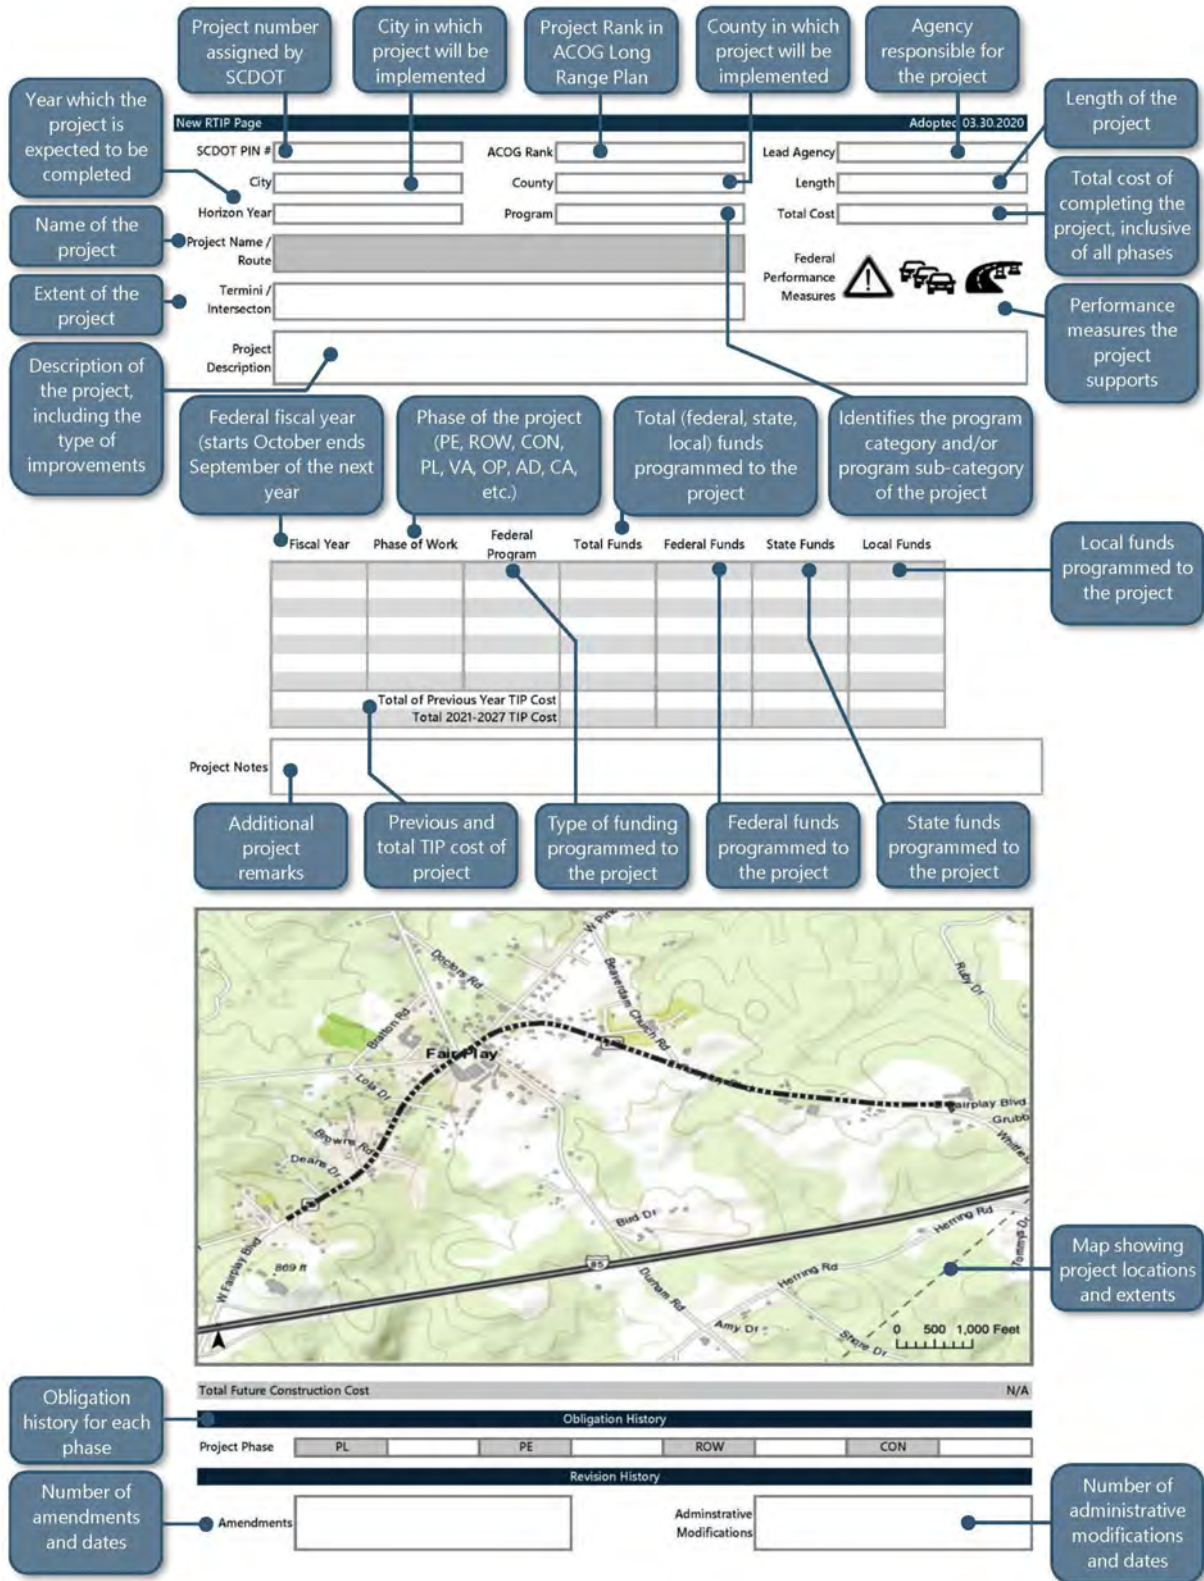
Project number assigned by SCDOT

City in which project will be implemented

Project Rank in ACOG Long Range Plan

County in which project will be implemented

Agency responsible for the project

Year which the project is expected to be completed

Length of the project

New RTIP Page

Adopted 03.30.2020

SCDOT PIN #

ACOG Rank

Lead Agency

City

County

Length

Horizon Year

Program

Total Cost

Total cost of completing the project, inclusive of all phases

Name of the project

Project Name / Route

Federal Performance Measures

Extent of the project

Termini / Intersecton

Performance measures the project supports

Description of the project, including the type of improvements

Project Description

Federal fiscal year (starts October ends September of the next year

Phase of the project (PE, ROW, CON, PL, VA, OP, AD, CA, etc.)

Total (federal, state, local) funds programmed to the project

Identifies the program category and/or program sub-category of the project

Fiscal Year

Phase of Work

Federal Program

Total Funds

Federal Funds

State Funds

Local Funds

Local funds programmed to the project

Total of Previous Year TIP Cost

Total 2021-2027 TIP Cost

Project Notes

Additional project remarks

Previous and total TIP cost of project

Type of funding programmed to the project

Federal funds programmed to the project

State funds programmed to the project

W Pine

Doctors Rd

Beaverdam Church Rd

Ruby Dr

Bratton Rd

Fair Play

Lola Dr

Fairplay Blvd

Grubb

Whitfield

Browne Rd

Deane Dr

Bird Dr

Herring Rd

Tommy Dr

W Fairplay Blvd

869 ft

85

Durham Rd

Herring Rd

Amy Dr

Steele Dr

0 500 1,000 Feet

Map showing project locations and extents

Total Future Construction Cost

N/A

Obligation history for each phase

Obligation History

Project Phase

PL

PE

ROW

CON

Revision History

Number of amendments and dates

Amendments

Adminstrative Modifications

Number of administrative modifications and dates